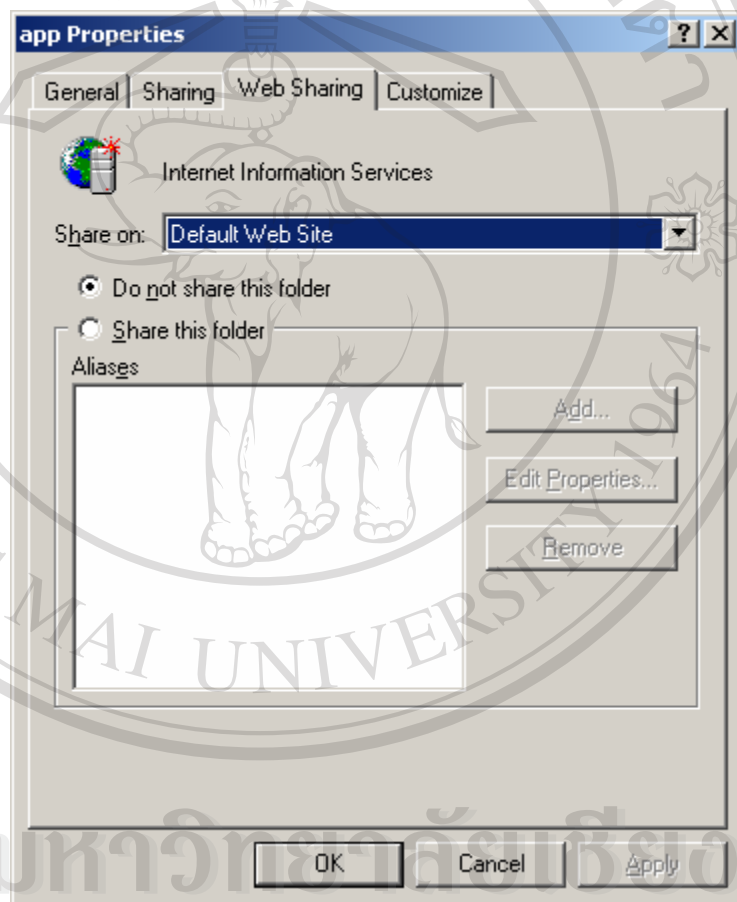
app Properties

? ×

General | Sharing | Web Sharing | Customize

Internet Information Services

Share on: Default Web Site

Do not share this folder

Share this folder

Aliases

Add...

Edit Properties...

Remove

MAI UNIVERSITY 1964

OK

Cancel

Apply

มหาวิทยาลัยเชียง